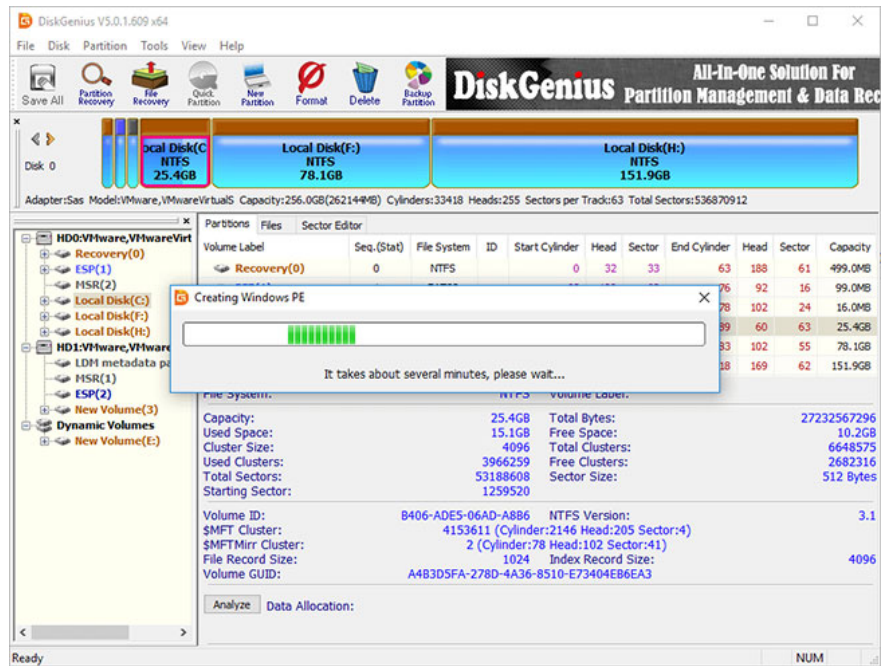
DiskGenius V5.0.1.609 x64

File Disk Partition Tools View Help

Save All Partition Recovery File Recovery Quick Partition New Partition Format Delete Backup Partition

DiskGenius All-In-One Solution For Partition Management & Data Rec

Disk 0

ocal Disk(C NTFS 25.4GB

Local Disk(F:) NTFS 78.1GB

Local Disk(H:) NTFS 151.9GB

Adapter:Sas Model:VMware,VMwareVirtualS Capacity:256.0GB(262144MB) Cylinders:33418 Heads:255 Sectors per Track:63 Total Sectors:536870912

HD0:VMware,VMwareVirt
Recovery(0)
ESP(1)
MSR(2)
Local Disk(C:)
Local Disk(F:)
Local Disk(H:)
HD1:VMware,VMware
LDM metadata pa
MSR(1)
ESP(2)
New Volume(3)
Dynamic Volumes
New Volume(E:)

Partitions Files Sector Editor

| Volume Label | Seq.(Stat) | File System | ID | Start Cylinder | Head | Sector | End Cylinder | Head | Sector | Capacity |
|---|---|---|---|---|---|---|---|---|---|---|
| Recovery(0) | 0 | NTFS | | 0 | 32 | 33 | 63 | 188 | 61 | 499.0MB |
| | | | | | | | 76 | 92 | 16 | 99.0MB |
| | | | | | | | 78 | 102 | 24 | 16.0MB |
| | | | | | | | 89 | 60 | 63 | 25.4GB |
| | | | | | | | 33 | 102 | 55 | 78.1GB |
| | | | | | | | 18 | 169 | 62 | 151.9GB |

Creating Windows PE

It takes about several minutes, please wait...

File System: NTFS Volume Label:

Capacity: 25.4GB Total Bytes: 27232567296
Used Space: 15.1GB Free Space: 10.2GB
Cluster Size: 4096 Total Clusters: 6648575
Used Clusters: 3966259 Free Clusters: 2682316
Total Sectors: 53188608 Sector Size: 512 Bytes
Starting Sector: 1259520

Volume ID: B406-ADE5-06AD-A8B6 NTFS Version: 3.1
$MFT Cluster: 4153611 (Cylinder:2146 Head:205 Sector:4)
$MFTMirr Cluster: 2 (Cylinder:78 Head:102 Sector:41)
File Record Size: 1024 Index Record Size: 4096
Volume GUID: A4B3D5FA-278D-4A36-8510-E73404EB6EA3

Analyze Data Allocation:

Ready NUM